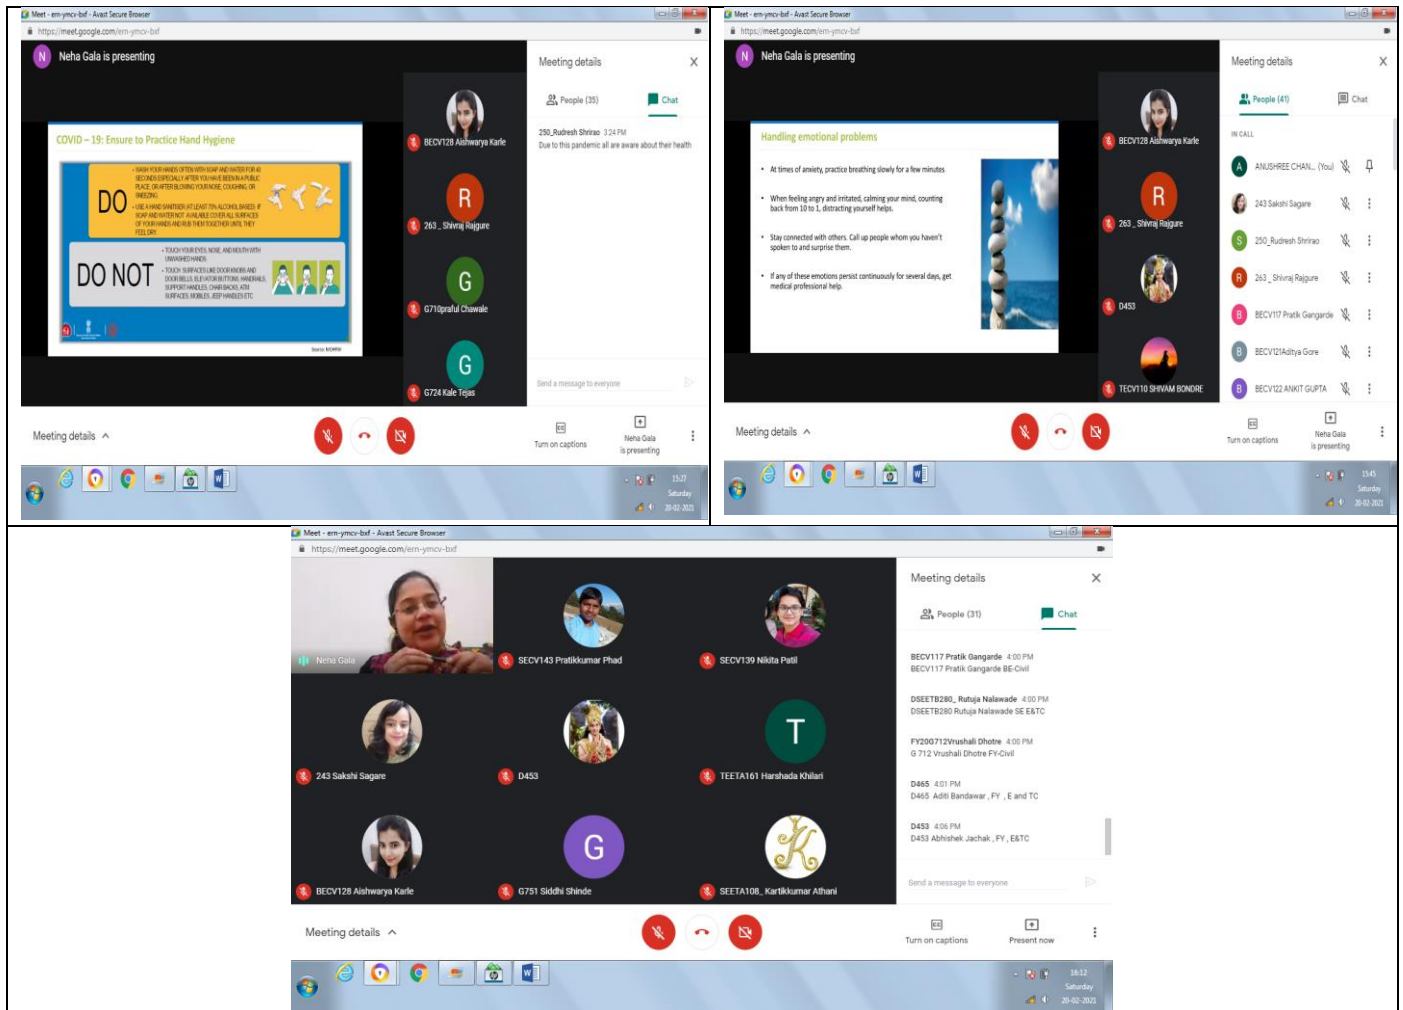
Meet - em-ymcv-bxf - Avast Secure Browser
https://meet.google.com/em-ymcv-bxf

N Neha Gala is presenting

COVID – 19: Ensure to Practice Hand Hygiene

DO
• WASH YOUR HANDS OFTEN WITH SOAP AND WATER FOR 40 SECONDS ESPECIALLY AFTER YOU HAVE BEEN IN A PUBLIC PLACE, OR AFTER BLOWING YOUR NOSE, COUGHING, OR SNEEZING.
• USE A HAND SANITIZER (AT LEAST 70% ALCOHOL BASED) IF SOAP AND WATER NOT AVAILABLE. COVER ALL SURFACES OF YOUR HANDS AND RUB THEM TOGETHER UNTIL THEY FEEL DRY.

DO NOT
• TOUCH YOUR EYES, NOSE, AND MOUTH WITH UNWASHED HANDS.
• TOUCH SURFACES LIKE DOOR KNOBS AND DOOR BELLS, ELEVATOR BUTTONS, HANDRAILS, SUPPORT HANDLES, CHAIR BACKS, ATM SURFACES, MOBILES, JEEP HANDLES ETC

Source: MOHFW

BECV128 Aishwarya Karle
R
263 _ Shivraj Rajgure
G
G710praful Chawale
G
G724 Kale Tejas

Meeting details
People (35)
Chat
250_Rudresh Shrirao 3:24 PM
Due to this pandemic all are aware about their health
Send a message to everyone

Meeting details
Turn on captions
Neha Gala is presenting
15:27
Saturday
20-02-2021

Meet - em-ymcv-bxf - Avast Secure Browser
https://meet.google.com/em-ymcv-bxf

N Neha Gala is presenting

Handling emotional problems
• At times of anxiety, practice breathing slowly for a few minutes
• When feeling angry and irritated, calming your mind, counting back from 10 to 1, distracting yourself helps.
• Stay connected with others. Call up people whom you haven't spoken to and surprise them.
• If any of these emotions persist continuously for several days, get medical professional help.

BECV128 Aishwarya Karle
R
263 _ Shivraj Rajgure
D453
TECV110 SHIVAM BONDRE

Meeting details
People (41)
Chat
IN CALL
A ANUSHREE CHAN... (You)
243 Sakshi Sagare
S 250_Rudresh Shriirao
R 263 _ Shivraj Rajgure
B BECV117 Pratik Gangarde
B BECV121Aditya Gore
B BECV122 ANKIT GUPTA

Meeting details
Turn on captions
Neha Gala is presenting
15:45
Saturday
20-02-2021

Meet - em-ymcv-bxf - Avast Secure Browser
https://meet.google.com/em-ymcv-bxf

Neha Gala
SECV143 Pratikkumar Phad
SECV139 Nikita Patil
243 Sakshi Sagare
D453
T
TEETA161 Harshada Khilari
BECV128 Aishwarya Karle
G
G751 Siddhi Shinde
SEETA108_ Kartikkumar Athani

Meeting details
People (31)
Chat
BECV117 Pratik Gangarde 4:00 PM
BECV117 Pratik Gangarde BE-Civil
DSEETB280_ Rutuja Nalawade 4:00 PM
DSEETB280 Rutuja Nalawade SE E&TC
FY200712Vrushali Dhotre 4:00 PM
G 712 Vrushali Dhotre FY-Civil
D465 4:01 PM
D465 Aditi Bandawar , FY , E and TC
D453 4:06 PM
D453 Abhishek Jachak , FY , E&TC
Send a message to everyone

Meeting details
Turn on captions
Present now
16:12
Saturday
20-02-2021